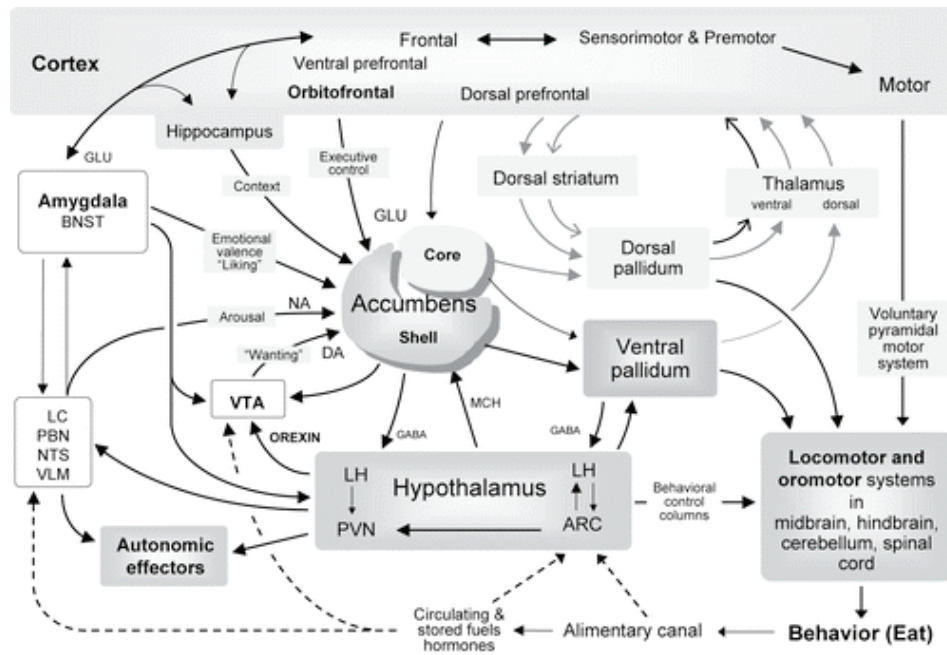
Cortex

Frontal

Sensorimotor & Premotor

Motor

Ventral prefrontal

Orbitofrontal

Dorsal prefrontal

Hippocampus

GLU

Executive control

Context

Amygdala
BNST

Dorsal striatum

Thalamus
ventral dorsal

GLU

Emotional valence "Liking"

Core

Dorsal pallidum

Arousal

NA

Accumbens

Shell

Voluntary pyramidal motor system

"Wanting"

DA

Ventral pallidum

VTA

LC
PBN
NTS
VLM

MCH

OREXIN

GABA

GABA

LH

LH

Hypothalamus

Behavioral control columns

Locomotor and oromotor systems in midbrain, hindbrain, cerebellum, spinal cord

PVN

ARC

Autonomic effectors

Circulating & stored fuels hormones

Alimentary canal

Behavior (Eat)